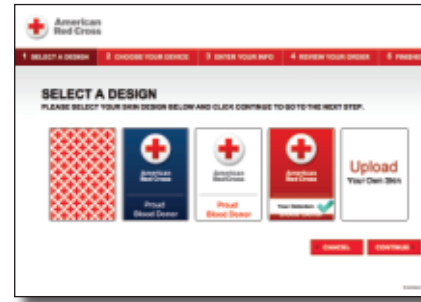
American Red Cross

1 SELECT A DESIGN 2 CHOOSE YOUR DEVICE 3 ENTER YOUR INFO 4 REVIEW YOUR ORDER 5 FINISH

SELECT A DESIGN

PLEASE SELECT YOUR SKIN DESIGN BELOW AND CLICK CONTINUE TO GO TO THE NEXT STEP.

American Red Cross
Proud Blood Donor

American Red Cross
Proud Blood Donor

American Red Cross
Your Selection

Upload
Your Own Skin

CANCEL CONTINUE